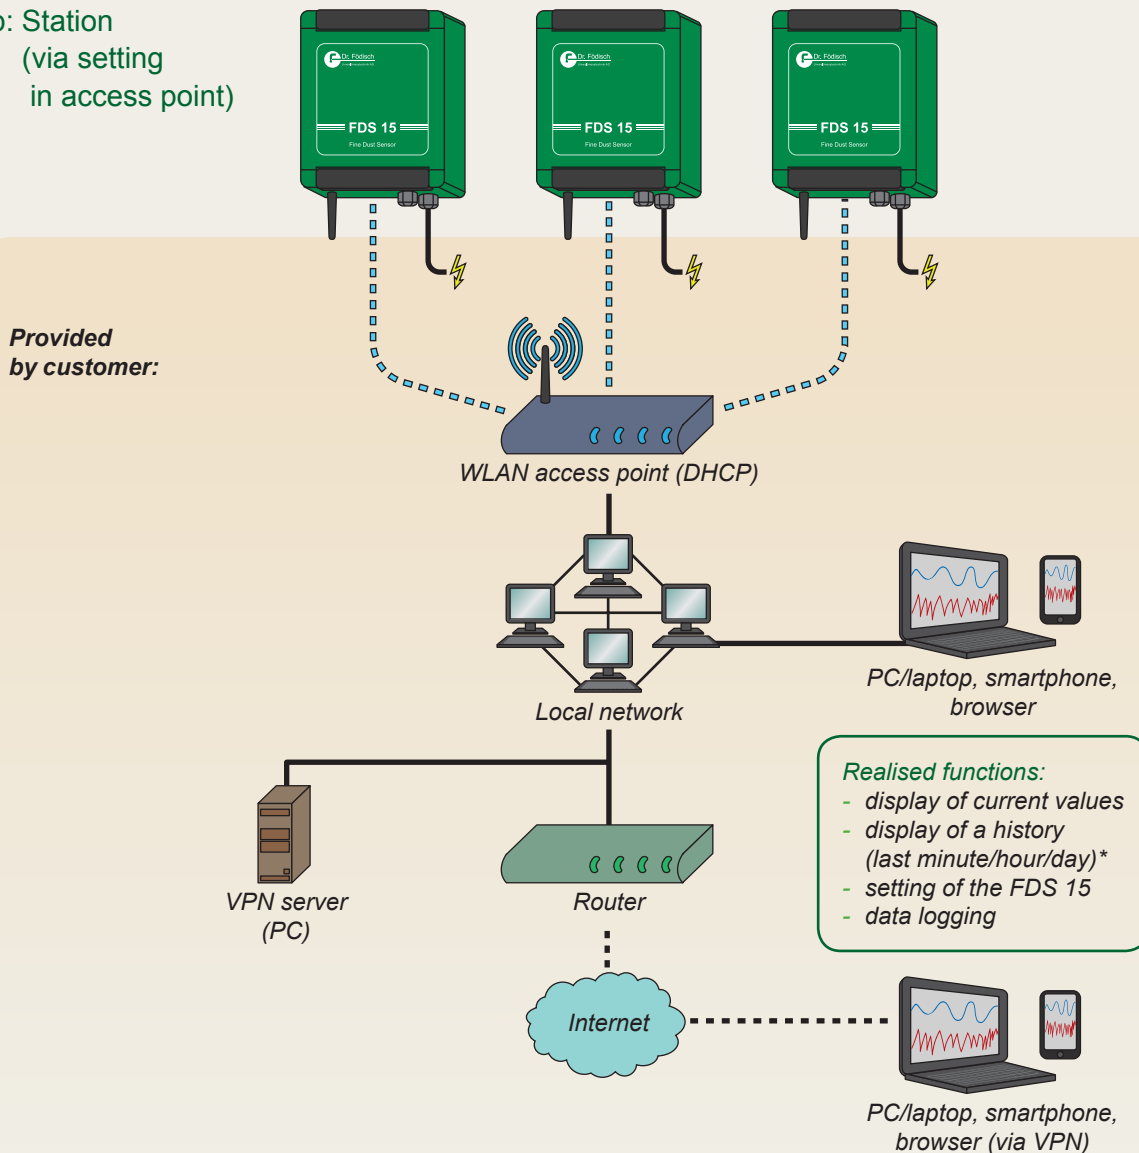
: Station (via setting in access point)

Dr. Födisch
FDS 15
Fine Dust Sensor

Dr. Födisch
FDS 15
Fine Dust Sensor

Dr. Födisch
FDS 15
Fine Dust Sensor

Provided by customer:

WLAN access point (DHCP)

Local network

PC/laptop, smartphone, browser

Realised functions:
- display of current values
- display of a history (last minute/hour/day)*
- setting of the FDS 15
- data logging

VPN server (PC)

Router

Internet

PC/laptop, smartphone, browser (via VPN)